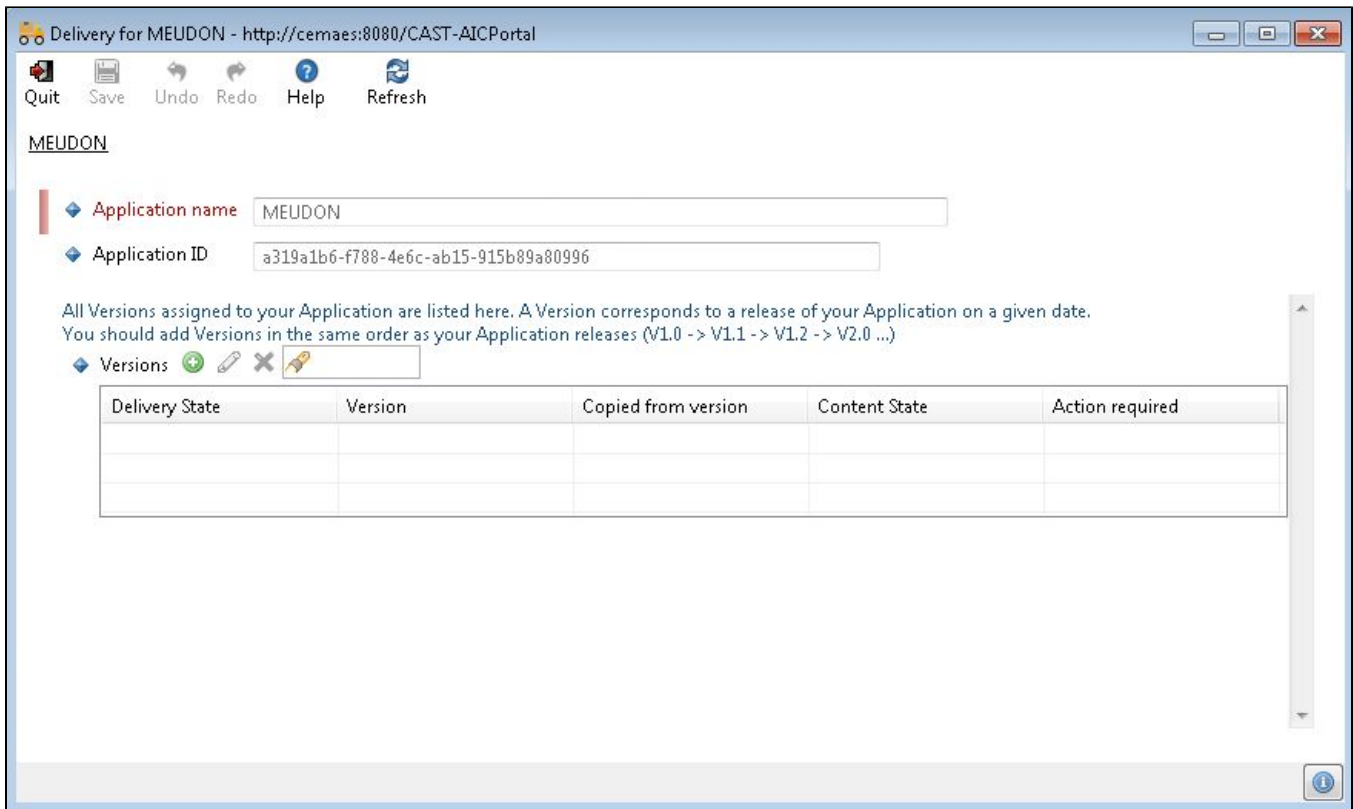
Delivery for MEUDON - http://cemaes:8080/CAST-AICPortal

Quit Save Undo Redo Help Refresh

MEUDON

Application name MEUDON

Application ID a319a1b6-f788-4e6c-ab15-915b89a80996

All Versions assigned to your Application are listed here. A Version corresponds to a release of your Application on a given date.
You should add Versions in the same order as your Application releases (V1.0 -> V1.1 -> V1.2 -> V2.0 ...)

Versions

| Delivery State | Version | Copied from version | Content State | Action required |
|---|---|---|---|---|
| | | | | |
| | | | | |
| | | | | |